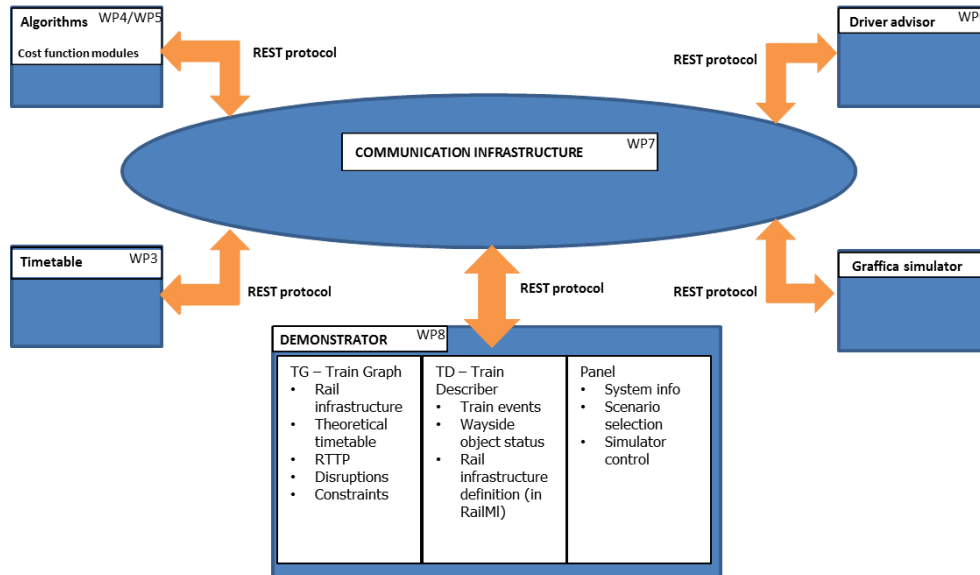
Algorithms WP4/WP5
Cost function modules

REST protocol

Driver advisor WP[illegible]

REST protocol

COMMUNICATION INFRASTRUCTURE WP7

Timetable WP3

REST protocol

REST protocol

Graffica simulator

REST protocol

DEMONSTRATOR WP8

| TG – Train Graph | TD – Train Describer | Panel |
|---|---|---|
| • Rail infrastructure<br>• Theoretical timetable<br>• RTTP<br>• Disruptions<br>• Constraints | • Train events<br>• Wayside object status<br>• Rail infrastructure definition (in RailMl) | • System info<br>• Scenario selection<br>• Simulator control |